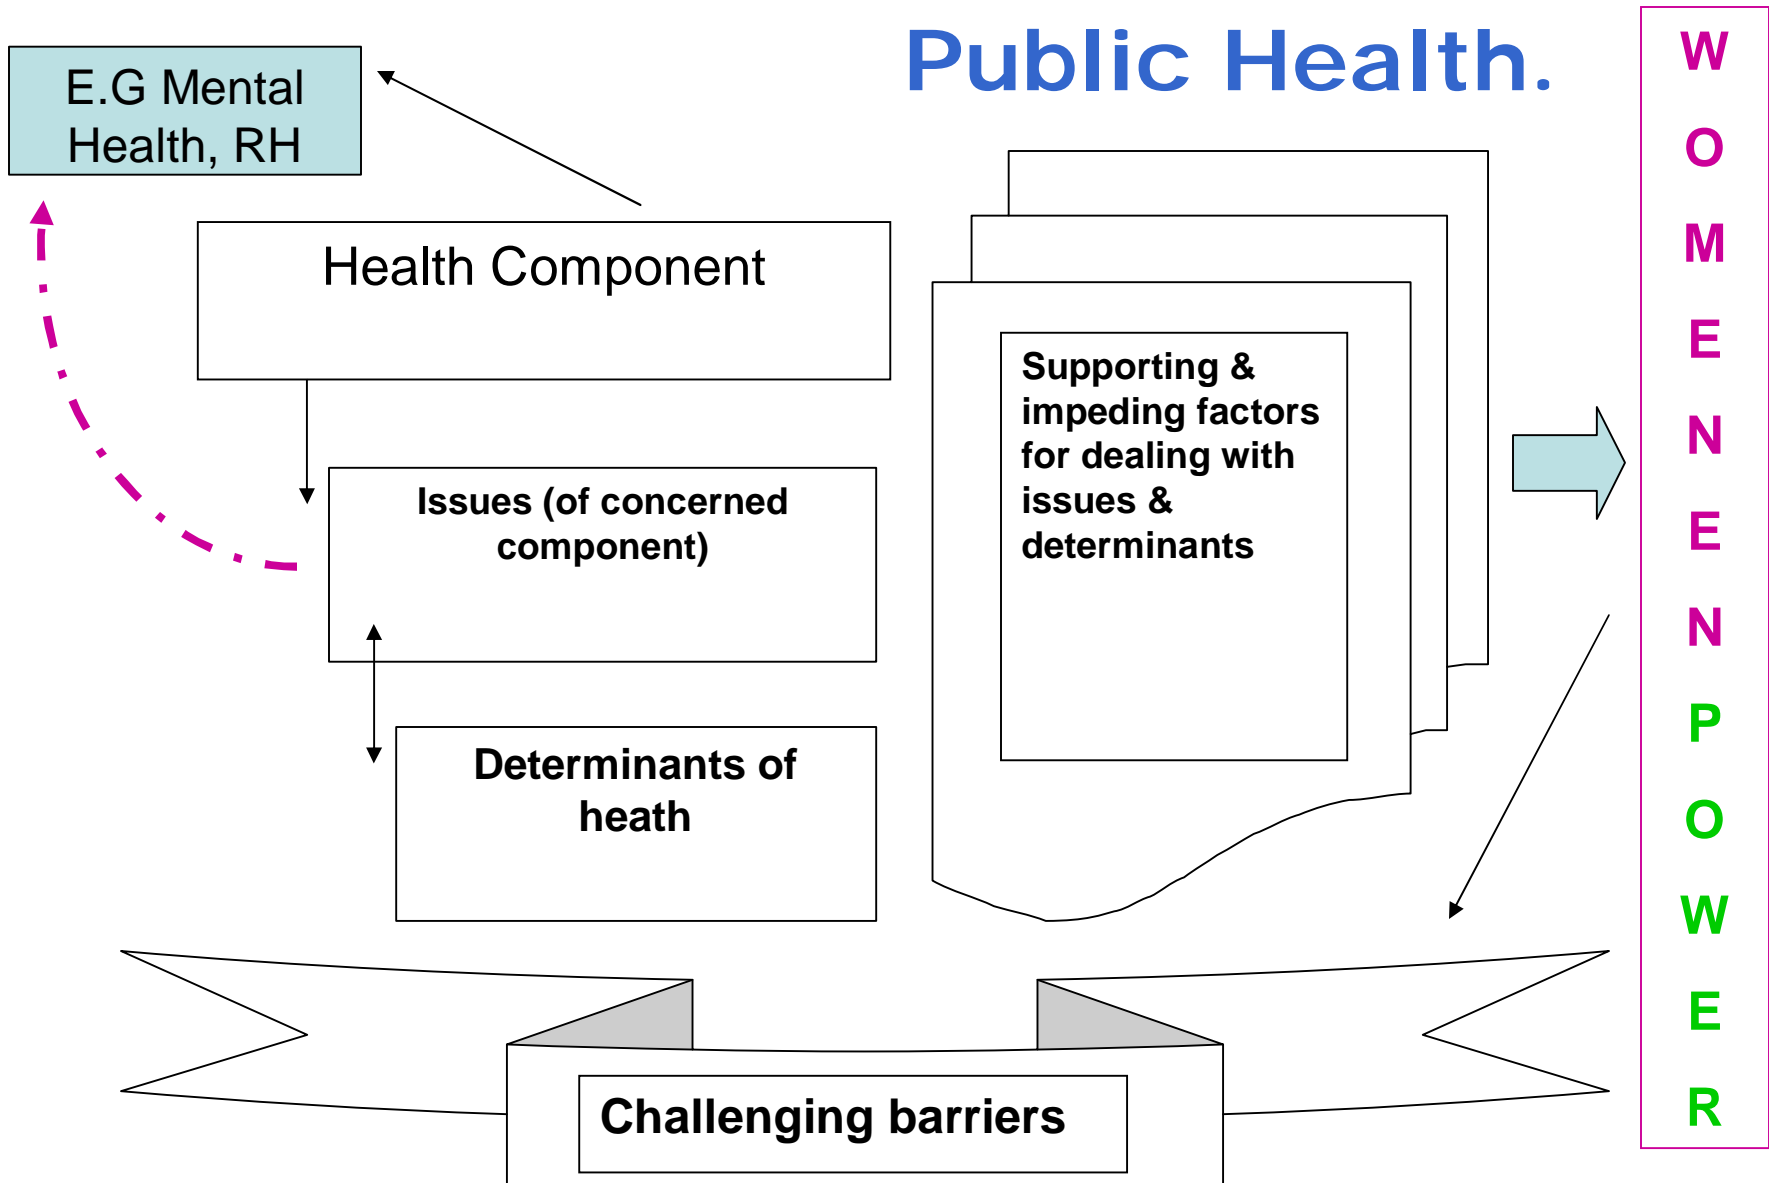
Public Health.

E.G Mental Health, RH

Health Component

Issues (of concerned component)

Determinants of heath

Supporting & impeding factors for dealing with issues & determinants

Challenging barriers

W
O
M
E
N
E
N
P
O
W
E
R